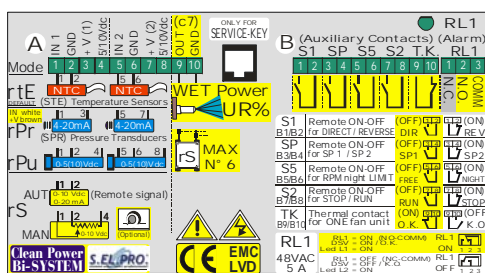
A
IN 1
GND
+ V (1)
5/10Vdc
IN 2
GND
+ V (2)
5/10Vdc
(c7)
OUT
GND
ONLY FOR
SERVICE-KEY
Mode
1 2 3 4 5 6 7 8 9 10
rtE
NTC
NTC
DEFAULT
(STE) Temperature Sensors
IN white
+ V brown
WET Power
UR%
rPr
(SPR) Pressure Transducers
4-20mA
4-20mA
rPu
0-5(10)Vdc
0-5(10)Vdc
rS
MAX
N° 6
AUT
0-10 Vdc
0-20 mA
(Remote signal)
rS
MAN
0÷10 Vdc
(Optional)
Clean Power
Bi-SYSTEM
S.EL.PRO.
CE
EMC
LVD
B
(Auxiliary Contacts) (Alarm)
S1 SP S5 S2 T.K.
RL1
N C
N O
COMM
S1
B1/B2
Remote ON-OFF for DIRECT / REVERSE
(OFF)
DIR
(ON)
REV
SP
B3/B4
Remote ON-OFF for SP 1 / SP 2
(OFF)
SP1
(ON)
S5
B5/B6
Remote ON-OFF for RPM night LIMIT
(OFF)
FREE
(ON)
NIGHT
S2
B7/B8
Remote ON-OFF for STOP / RUN
(OFF)
RUN
(ON)
STOP
TK
B9/B10
Thermal contact for ONE fan unit
(OFF)
O.K.
(ON)
K.O.
RL1
48VAC
5 A
RL1 = ON (NO-COMM)
DSV = ON / O.K.
Led L1 = ON
RL1 = OFF (NC-COMM)
DSV = OFF / K.O.
Led L2 = ON
(ON)
OFF